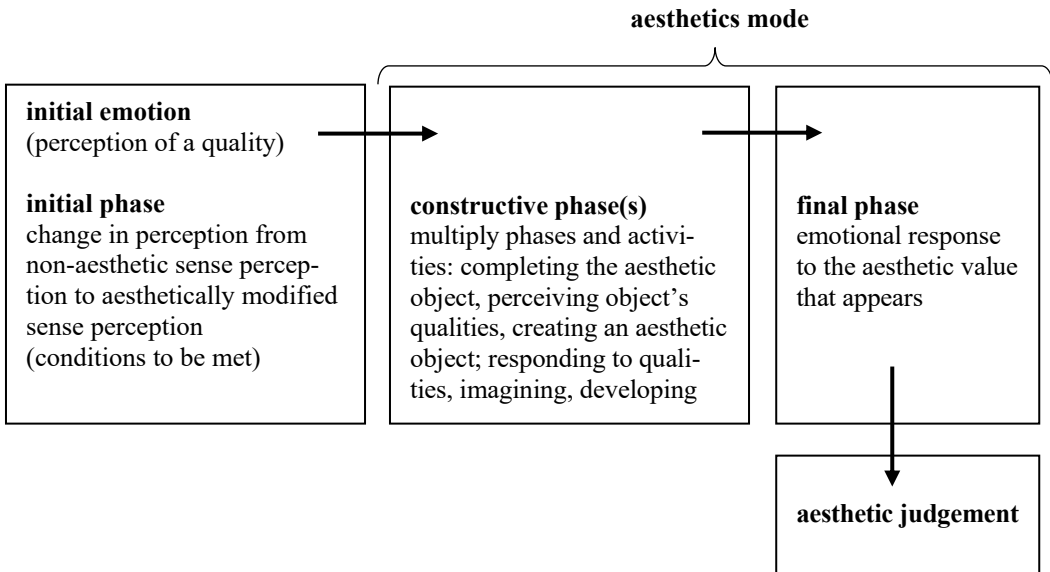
aesthetics mode

initial emotion
(perception of a quality)

initial phase
change in perception from non-aesthetic sense perception to aesthetically modified sense perception (conditions to be met)

constructive phase(s)
multiply phases and activities: completing the aesthetic object, perceiving object's qualities, creating an aesthetic object; responding to qualities, imagining, developing

final phase
emotional response to the aesthetic value that appears

aesthetic judgement